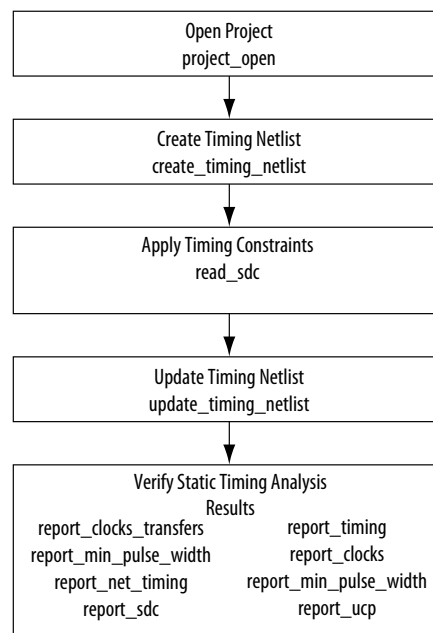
Open Project
project_open

Create Timing Netlist
create_timing_netlist

Apply Timing Constraints
read_sdc

Update Timing Netlist
update_timing_netlist

Verify Static Timing Analysis Results

report_clocks_transfers
report_min_pulse_width
report_net_timing
report_sdc

report_timing
report_clocks
report_min_pulse_width
report_ucp